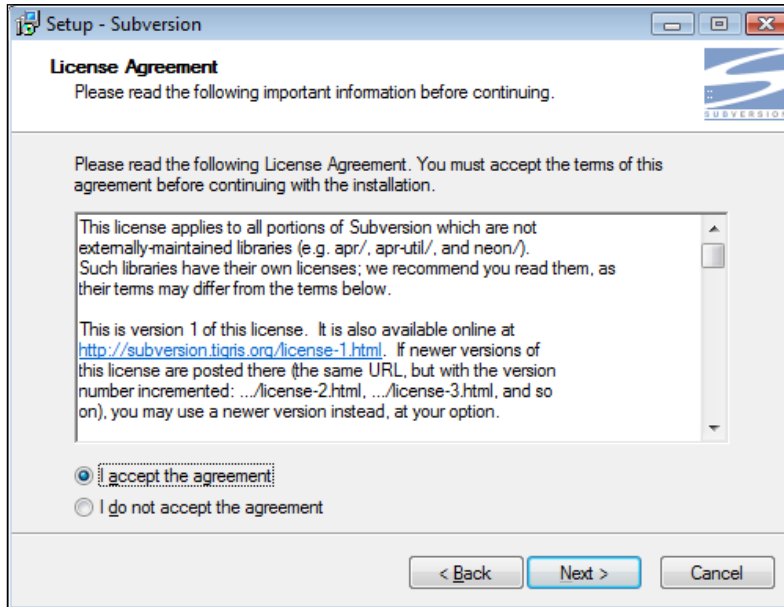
Setup - Subversion

License Agreement
Please read the following important information before continuing.

SUBVERSION

Please read the following License Agreement. You must accept the terms of this agreement before continuing with the installation.

This license applies to all portions of Subversion which are not externally-maintained libraries (e.g. apr/, apr-util/, and neon/). Such libraries have their own licenses; we recommend you read them, as their terms may differ from the terms below.

This is version 1 of this license. It is also available online at http://subversion.tigris.org/license-1.html. If newer versions of this license are posted there (the same URL, but with the version number incremented: .../license-2.html, .../license-3.html, and so on), you may use a newer version instead, at your option.

I accept the agreement
I do not accept the agreement

< Back
Next >
Cancel